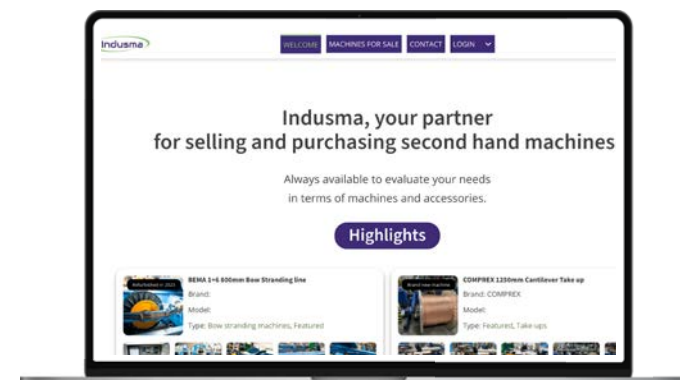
Indusma

WELCOME MACHINES FOR SALE CONTACT LOGIN

Indusma, your partner for selling and purchasing second hand machines

Always available to evaluate your needs in terms of machines and accessories.

Highlights

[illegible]

BEMA 1+6 800mm Bow Stranding line

Brand:

Model:

Type: Bow stranding machines, Featured

Brand new machine

COMPREX 1250mm Cantilever Take up

Brand: COMPREX

Model:

Type: Featured, Take ups